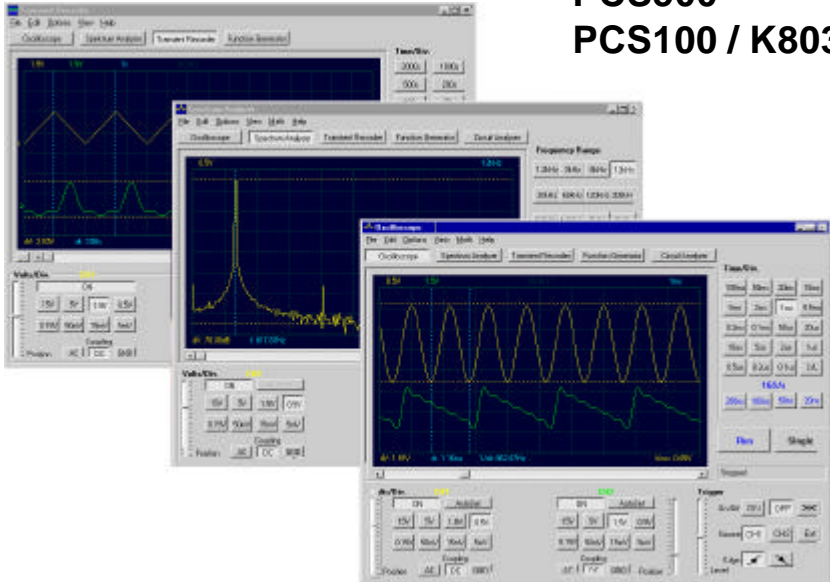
PCS100 / K803

Transient Recorder
File Edit Options View Help
Oscilloscope Spectrum Analyzer Transient Recorder Function Generator
Time/Div.
200s 100s
50s 20s
dt: 2.00V
Volts/Div.
ON
15V 5V 1.5V 0.5V
0.15V 50mV 15mV 5mV
Coupling
Position AC DC GND

Spectrum Analyzer
File Edit Options View Math Help
Oscilloscope Spectrum Analyzer Transient Recorder Function Generator Circuit Analyzer
Frequency Range
1.2kHz 3kHz 6kHz 12kHz
30kHz 60kHz 120kHz 300kHz
0.5V
1.2kHz
Volts/Div.
ON
15V 5V 1.5V 0.5V
0.15V 50mV 15mV 5mV
Coupling
Position AC DC GND

Oscilloscope
File Edit Options View Math Help
Oscilloscope Spectrum Analyzer Transient Recorder Function Generator Circuit Analyzer
Time/Div.
100ms 50ms 20ms 10ms
5ms 2ms 1ms 0.5ms
0.2ms 0.1ms 50us 20us
10us 5us 2us 1us
0.5us 0.2us 0.1us 1/L
166/s
200x 100x 50x 20x
Run Single
0.5V 1.5V
dt: 1.60V
Stopped
Volts/Div.
ON Autoset
15V 5V 1.5V 0.5V
0.15V 50mV 15mV 5mV
Coupling
Position AC DC GND
ON Autoset
15V 5V 1.5V 0.5V
0.15V 50mV 15mV 5mV
Coupling
AC DC GND Position
Trigger
On/Set OFF
Source CH1 CH2 Ext
Edge
Level